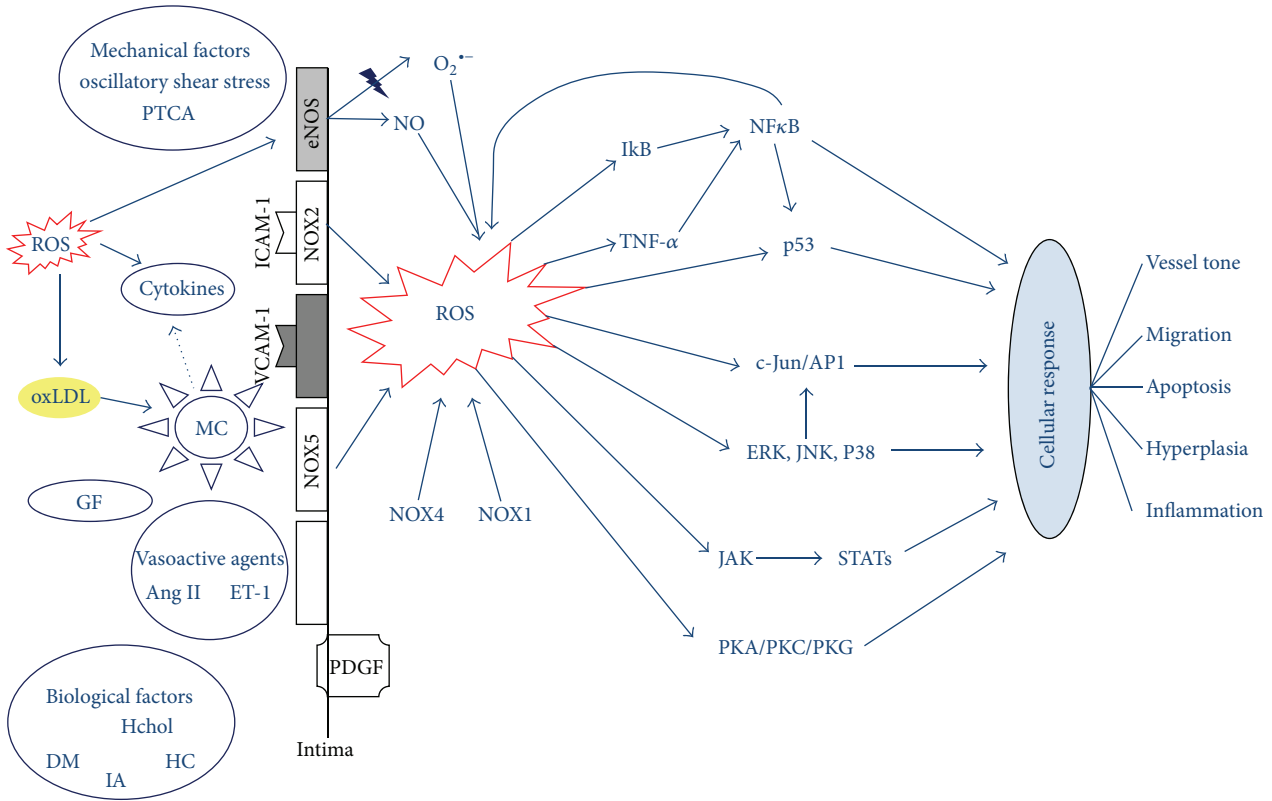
Mechanical factors oscillatory shear stress PTCA

eNOS

$O_2^{\bullet-}$

NO

NFκB

IkB

ROS

ICAM-1

NOX2

TNF-$\alpha$

p53

Cytokines

ROS

VCAM-1

oxLDL

MC

c-Jun/AP1

NOX5

ERK, JNK, P38

GF

NOX4

NOX1

Vasoactive agents

Ang II

ET-1

JAK

STATs

PDGF

PKA/PKC/PKG

Biological factors

Hchol

DM

IA

HC

Intima

Cellular response

Vessel tone

Migration

Apoptosis

Hyperplasia

Inflammation